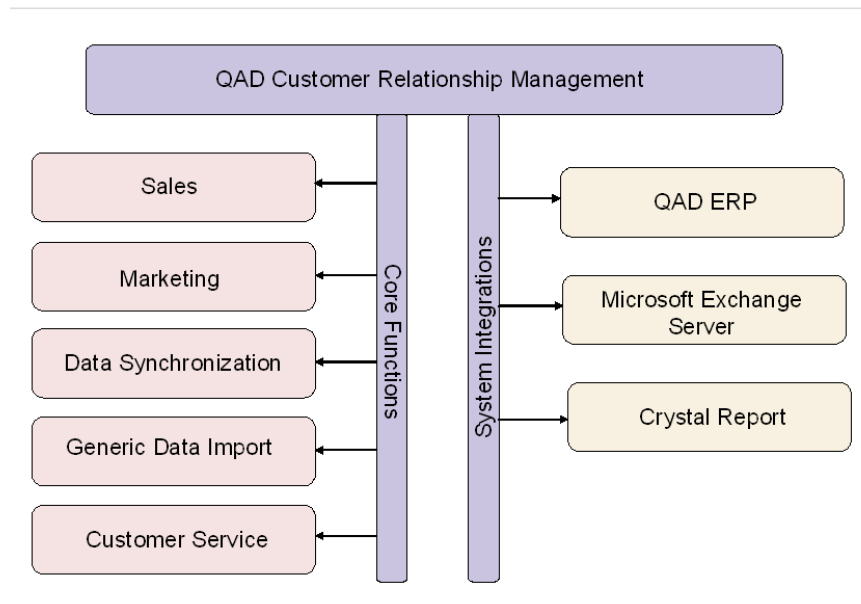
QAD Customer Relationship Management

Core Functions

Sales

Marketing

Data Synchronization

Generic Data Import

Customer Service

System Integrations

QAD ERP

Microsoft Exchange Server

Crystal Report